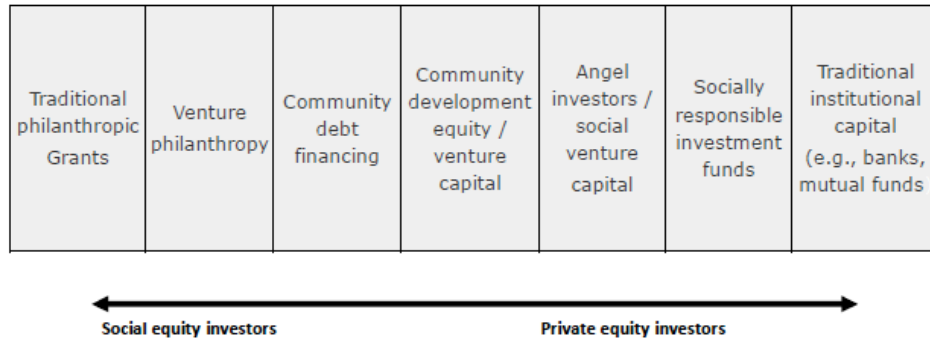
| Traditional philanthropic Grants | Venture philanthropy | Community debt financing | Community development equity / venture capital | Angel investors / social venture capital | Socially responsible investment funds | Traditional institutional capital (e.g., banks, mutual funds |
|---|---|---|---|---|---|---|

Social equity investors

Private equity investors